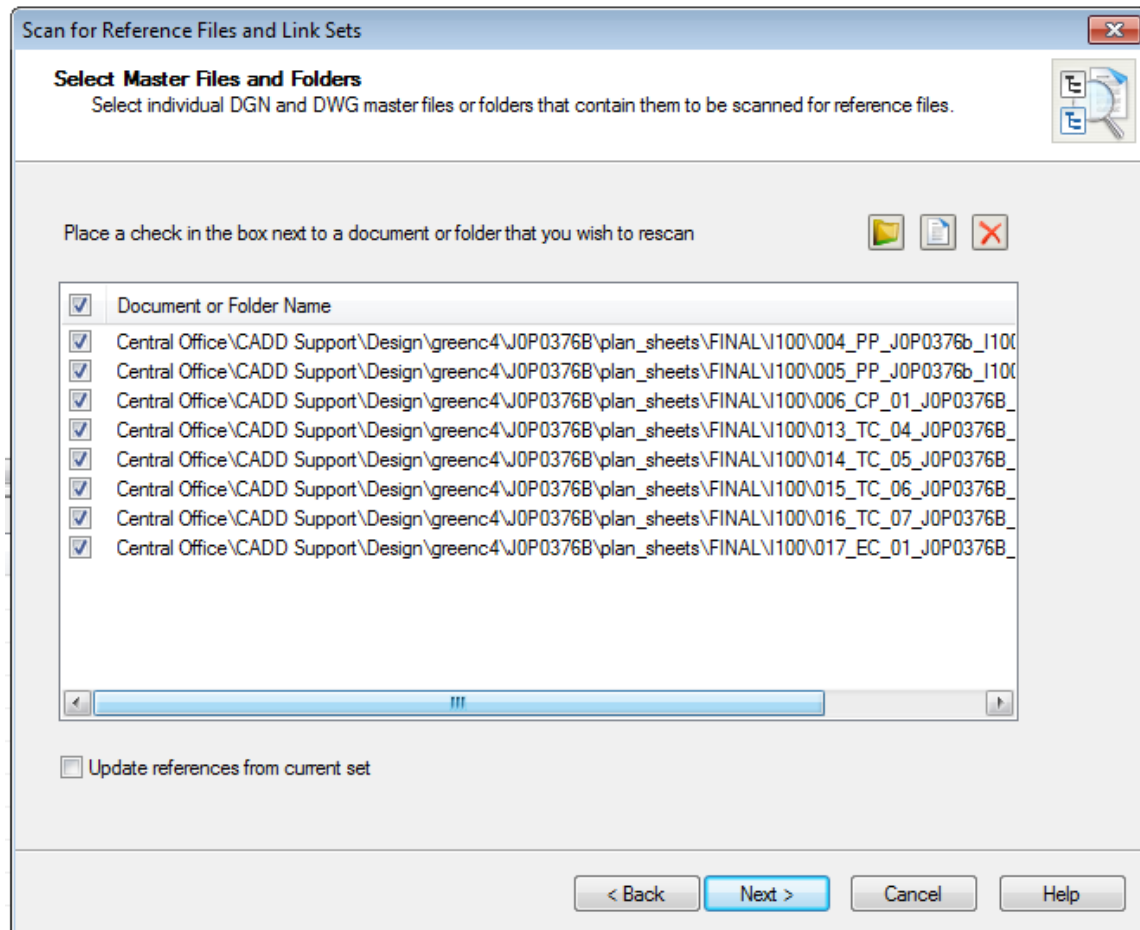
Scan for Reference Files and Link Sets

Select Master Files and Folders
Select individual DGN and DWG master files or folders that contain them to be scanned for reference files.

Place a check in the box next to a document or folder that you wish to rescan

| Document or Folder Name |
|---|
| Central Office\CADD Support\Design\greenc4\J0P0376B\plan_sheets\FINAL\I100\004_PP_J0P0376b_I10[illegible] |
| Central Office\CADD Support\Design\greenc4\J0P0376B\plan_sheets\FINAL\I100\005_PP_J0P0376b_I10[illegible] |
| Central Office\CADD Support\Design\greenc4\J0P0376B\plan_sheets\FINAL\I100\006_CP_01_J0P0376B_ |
| Central Office\CADD Support\Design\greenc4\J0P0376B\plan_sheets\FINAL\I100\013_TC_04_J0P0376B_ |
| Central Office\CADD Support\Design\greenc4\J0P0376B\plan_sheets\FINAL\I100\014_TC_05_J0P0376B_ |
| Central Office\CADD Support\Design\greenc4\J0P0376B\plan_sheets\FINAL\I100\015_TC_06_J0P0376B_ |
| Central Office\CADD Support\Design\greenc4\J0P0376B\plan_sheets\FINAL\I100\016_TC_07_J0P0376B_ |
| Central Office\CADD Support\Design\greenc4\J0P0376B\plan_sheets\FINAL\I100\017_EC_01_J0P0376B_ |

Update references from current set

< Back    Next >    Cancel    Help